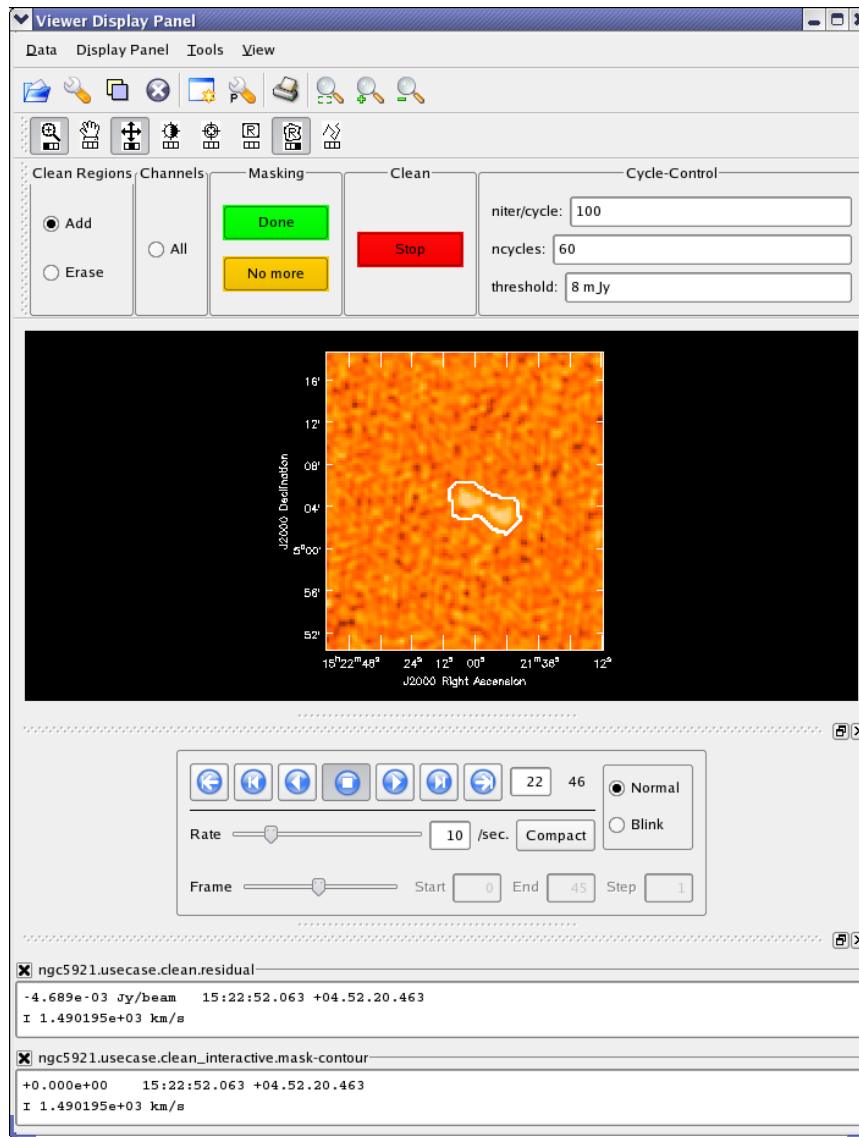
Viewer Display Panel

Data Display Panel Tools View

Clean Regions
Add
Erase

Channels
All

Masking
Done
No more

Clean
Stop

Cycle-Control
niter/cycle: 100
ncycles: 60
threshold: 8 mJy

16'
12'
08'
04'
$5^{\circ}00'$
56'
52'
J2000 Declination
$15^{h}22^{m}48^{s}$ $24^{s}$ $12^{s}$ $00^{s}$ $21^{m}36^{s}$ $12^{s}$
J2000 Right Ascension

22 46
Normal
Blink
Rate 10 /sec. Compact
Frame Start 0 End 45 Step 1

ngc5921.usecase.clean.residual
-4.689e-03 Jy/beam 15:22:52.063 +04.52.20.463
I 1.490195e+03 km/s

ngc5921.usecase.clean_interactive.mask-contour
+0.000e+00 15:22:52.063 +04.52.20.463
I 1.490195e+03 km/s